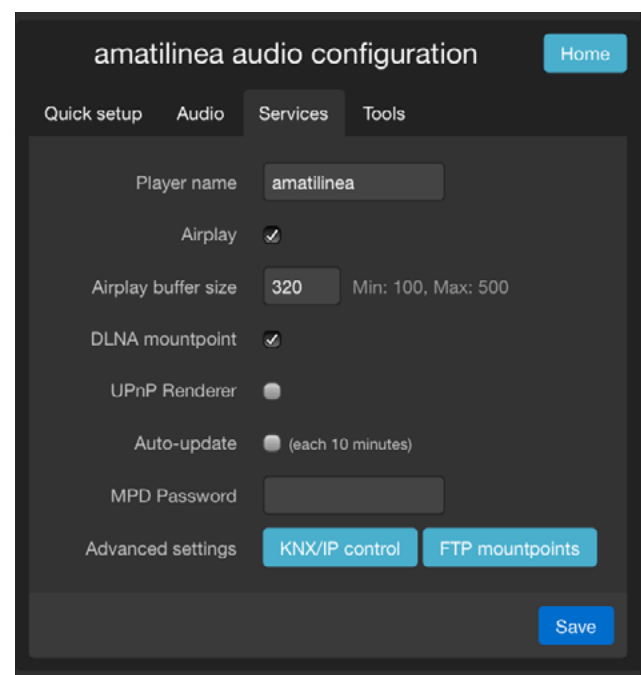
amatilinea audio configuration

Home

Quick setup
Audio
Services
Tools

Player name amatilinea

Airplay

Airplay buffer size 320 Min: 100, Max: 500

DLNA mountpoint

UPnP Renderer

Auto-update (each 10 minutes)

MPD Password

Advanced settings KNX/IP control FTP mountpoints

Save